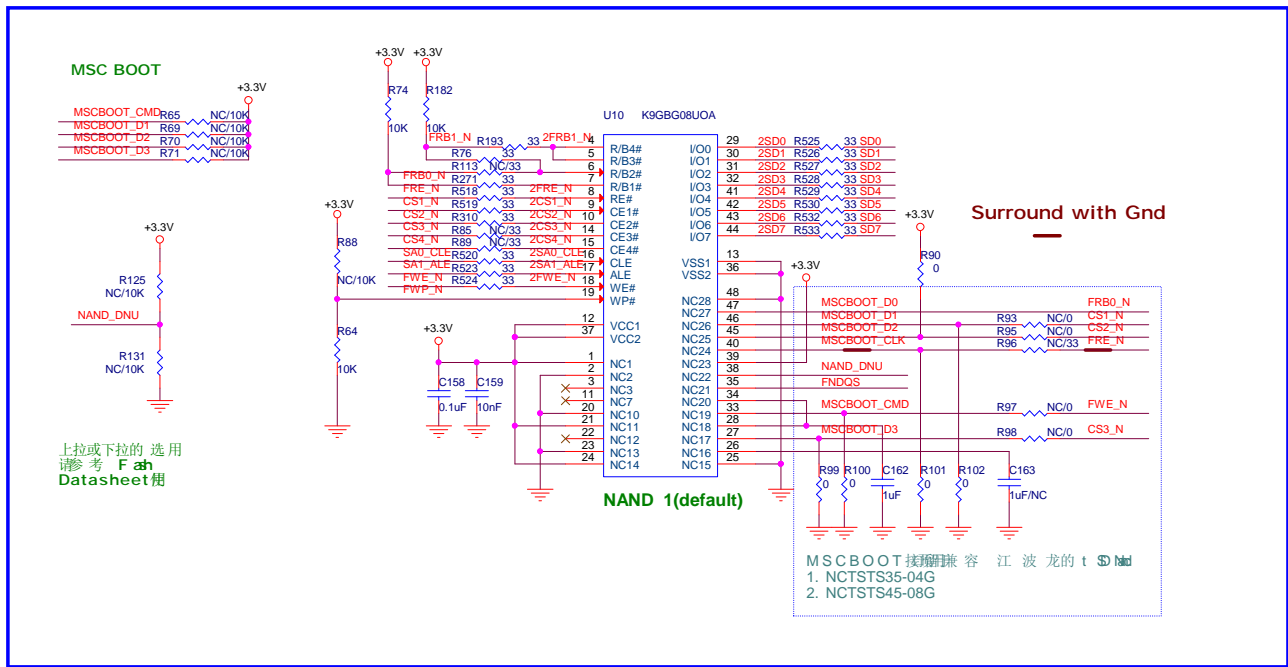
MSC BOOT

+3.3V
MSCBOOT_CMD R65 NC/10K
MSCBOOT_D1 R69 NC/10K
MSCBOOT_D2 R70 NC/10K
MSCBOOT_D3 R71 NC/10K

+3.3V
R125
NC/10K
NAND_DNU
R131
NC/10K

上拉或下拉的 选 用
请参 考 Fash
Datasheet用

+3.3V +3.3V
R74 R182
10K 10K
FRB1_N R193 33 2FRB1_N
R76 33
R113 NC/33
FRB0_N R271 33
FRE_N R518 33 2FRE_N
CS1_N R519 33 2CS1_N
CS2_N R310 33 2CS2_N
CS3_N R85 NC/33 2CS3_N
CS4_N R89 NC/33 2CS4_N
SA0_CLE R520 33 2SA0_CLE
SA1_ALE R523 33 2SA1_ALE
FWE_N R524 33 2FWE_N
FWP_N

+3.3V
R88
NC/10K
R64
10K

U10 K9GBG08UOA
4 R/B4# I/O0 29
5 R/B3# I/O1 30
6 R/B2# I/O2 31
7 R/B1# I/O3 32
8 RE# I/O4 41
9 CE1# I/O5 42
10 CE2# I/O6 43
14 CE3# I/O7 44
15 CE4#
16 CLE VSS1 13
17 ALE VSS2 36
18 WE#
19 WP# NC28 48
NC27 47
12 VCC1 NC26 46
37 VCC2 NC25 45
NC24 40
1 NC1 NC23 39
2 NC2 NC22 38
3 NC3 NC21 35
11 NC7 NC20 34
20 NC10 NC19 33
21 NC11 NC18 28
22 NC12 NC17 27
23 NC13 NC16 26
24 NC14 NC15 25

NAND 1(default)

+3.3V
C158 C159
0.1uF 10nF

2SD0 R525 33 SD0
2SD1 R526 33 SD1
2SD2 R527 33 SD2
2SD3 R528 33 SD3
2SD4 R529 33 SD4
2SD5 R530 33 SD5
2SD6 R532 33 SD6
2SD7 R533 33 SD7

+3.3V
R90
0

Surround with Gnd

+3.3V
MSCBOOT_D0 FRB0_N
MSCBOOT_D1 R93 NC/0 CS1_N
MSCBOOT_D2 R95 NC/0 CS2_N
MSCBOOT_CLK R96 NC/33 FRE_N
NAND_DNU
FNDQS
MSCBOOT_CMD R97 NC/0 FWE_N
MSCBOOT_D3 R98 NC/0 CS3_N

R99 R100 C162 R101 R102 C163
0 0 1uF 0 0 1uF/NC

MSCBOOT接脚兼 容 江 波 龙的 t SD Nnd
1. NCTSTS35-04G
2. NCTSTS45-08G